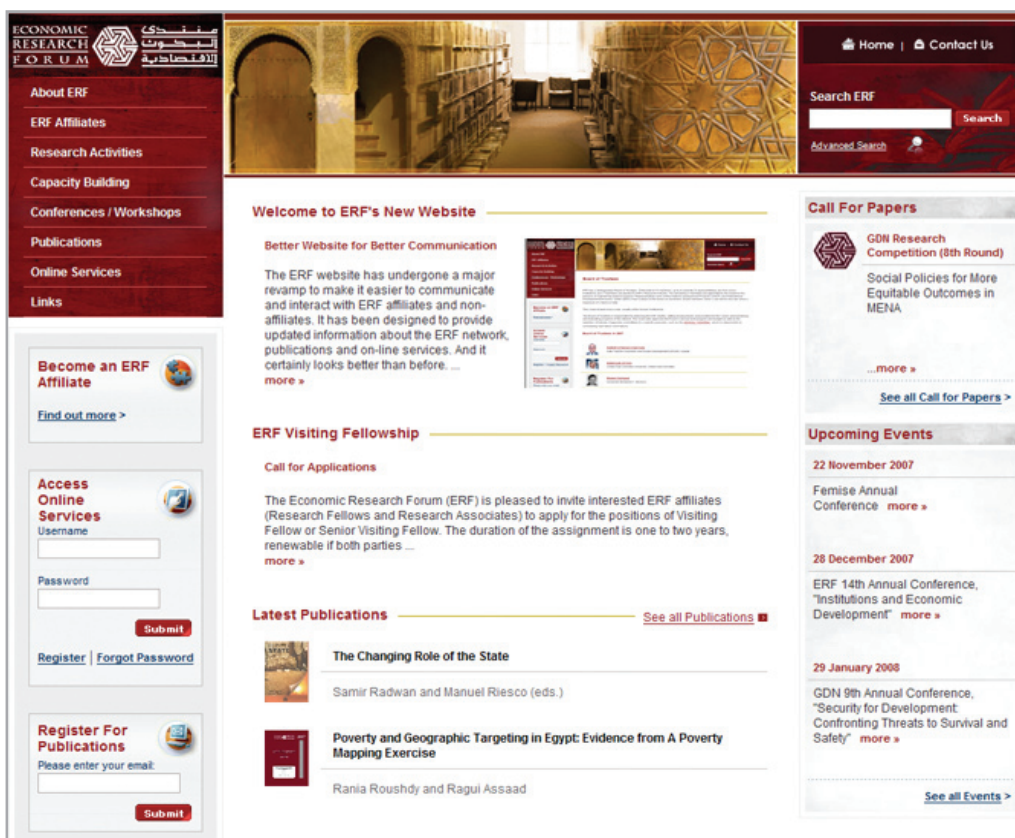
ECONOMIC RESEARCH FORUM منتدى البحوث الاقتصادية

About ERF
ERF Affiliates
Research Activities
Capacity Building
Conferences / Workshops
Publications
Online Services
Links

Home | Contact Us

Search ERF
Search
Advanced Search

Welcome to ERF's New Website

Better Website for Better Communication

The ERF website has undergone a major revamp to make it easier to communicate and interact with ERF affiliates and non-affiliates. It has been designed to provide updated information about the ERF network, publications and on-line services. And it certainly looks better than before. ...
more »

Call For Papers

GDN Research Competition (8th Round)

Social Policies for More Equitable Outcomes in MENA

...more »

See all Call for Papers >

Become an ERF Affiliate

Find out more >

Access Online Services
Username
Password
Submit
Register | Forgot Password

Register For Publications
Please enter your email:
Submit

ERF Visiting Fellowship

Call for Applications

The Economic Research Forum (ERF) is pleased to invite interested ERF affiliates (Research Fellows and Research Associates) to apply for the positions of Visiting Fellow or Senior Visiting Fellow. The duration of the assignment is one to two years, renewable if both parties ...
more »

Upcoming Events

22 November 2007
Femise Annual Conference more »

28 December 2007
ERF 14th Annual Conference, "Institutions and Economic Development" more »

29 January 2008
GDN 9th Annual Conference, "Security for Development: Confronting Threats to Survival and Safety" more »

See all Events >

Latest Publications
See all Publications

The Changing Role of the State
Samir Radwan and Manuel Riesco (eds.)

Poverty and Geographic Targeting in Egypt: Evidence from A Poverty Mapping Exercise
Rania Roushdy and Ragui Assaad